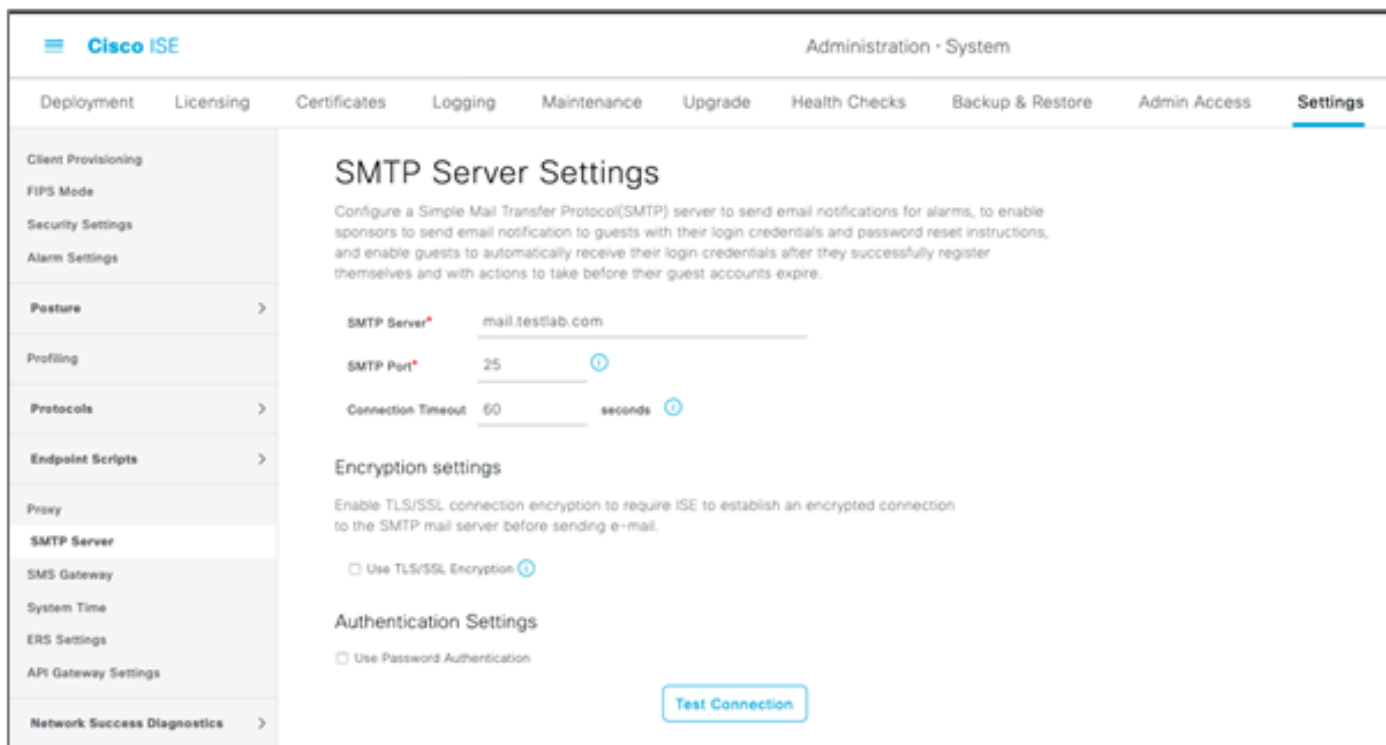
Cisco ISE

Administration · System

Deployment Licensing Certificates Logging Maintenance Upgrade Health Checks Backup & Restore Admin Access Settings

Client Provisioning
FIPS Mode
Security Settings
Alarm Settings
Posture
Profiling
Protocols
Endpoint Scripts
Proxy
SMTP Server
SMS Gateway
System Time
ERS Settings
API Gateway Settings
Network Success Diagnostics

SMTP Server Settings

Configure a Simple Mail Transfer Protocol(SMTP) server to send email notifications for alarms, to enable sponsors to send email notification to guests with their login credentials and password reset instructions, and enable guests to automatically receive their login credentials after they successfully register themselves and with actions to take before their guest accounts expire.

SMTP Server* mail.testlab.com

SMTP Port* 25

Connection Timeout 60 seconds

Encryption settings

Enable TLS/SSL connection encryption to require ISE to establish an encrypted connection to the SMTP mail server before sending e-mail.

Use TLS/SSL Encryption

Authentication Settings

Use Password Authentication

Test Connection